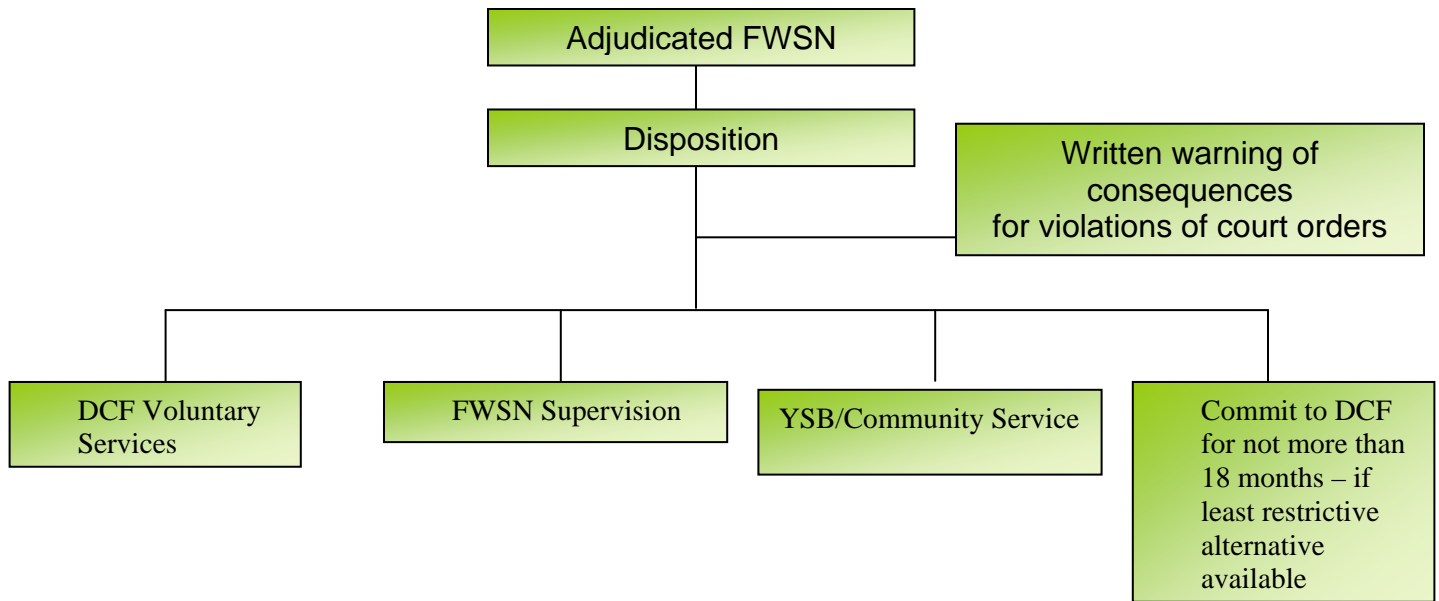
Adjudicated FWSN

Disposition

Written warning of consequences for violations of court orders

DCF Voluntary Services

FWSN Supervision

YSB/Community Service

Commit to DCF for not more than 18 months – if least restrictive alternative available